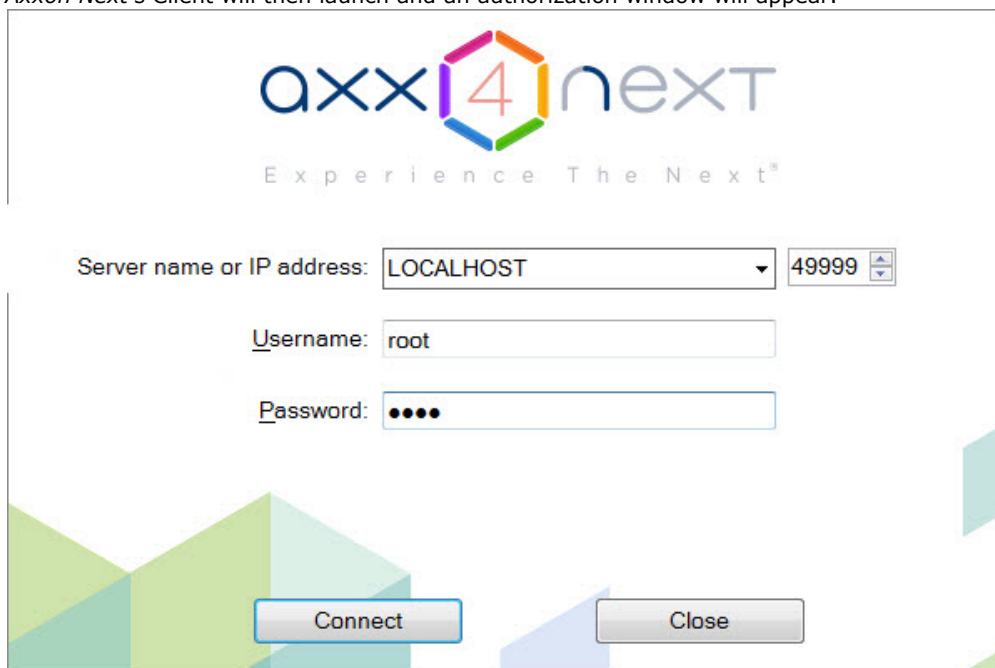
Axxon Next's Client will then launch and an authorization window will appear.

axx 4 next

Experience The Next®

Server name or IP address: LOCALHOST 49999

Username: root

Password: ●●●●

Connect

Close